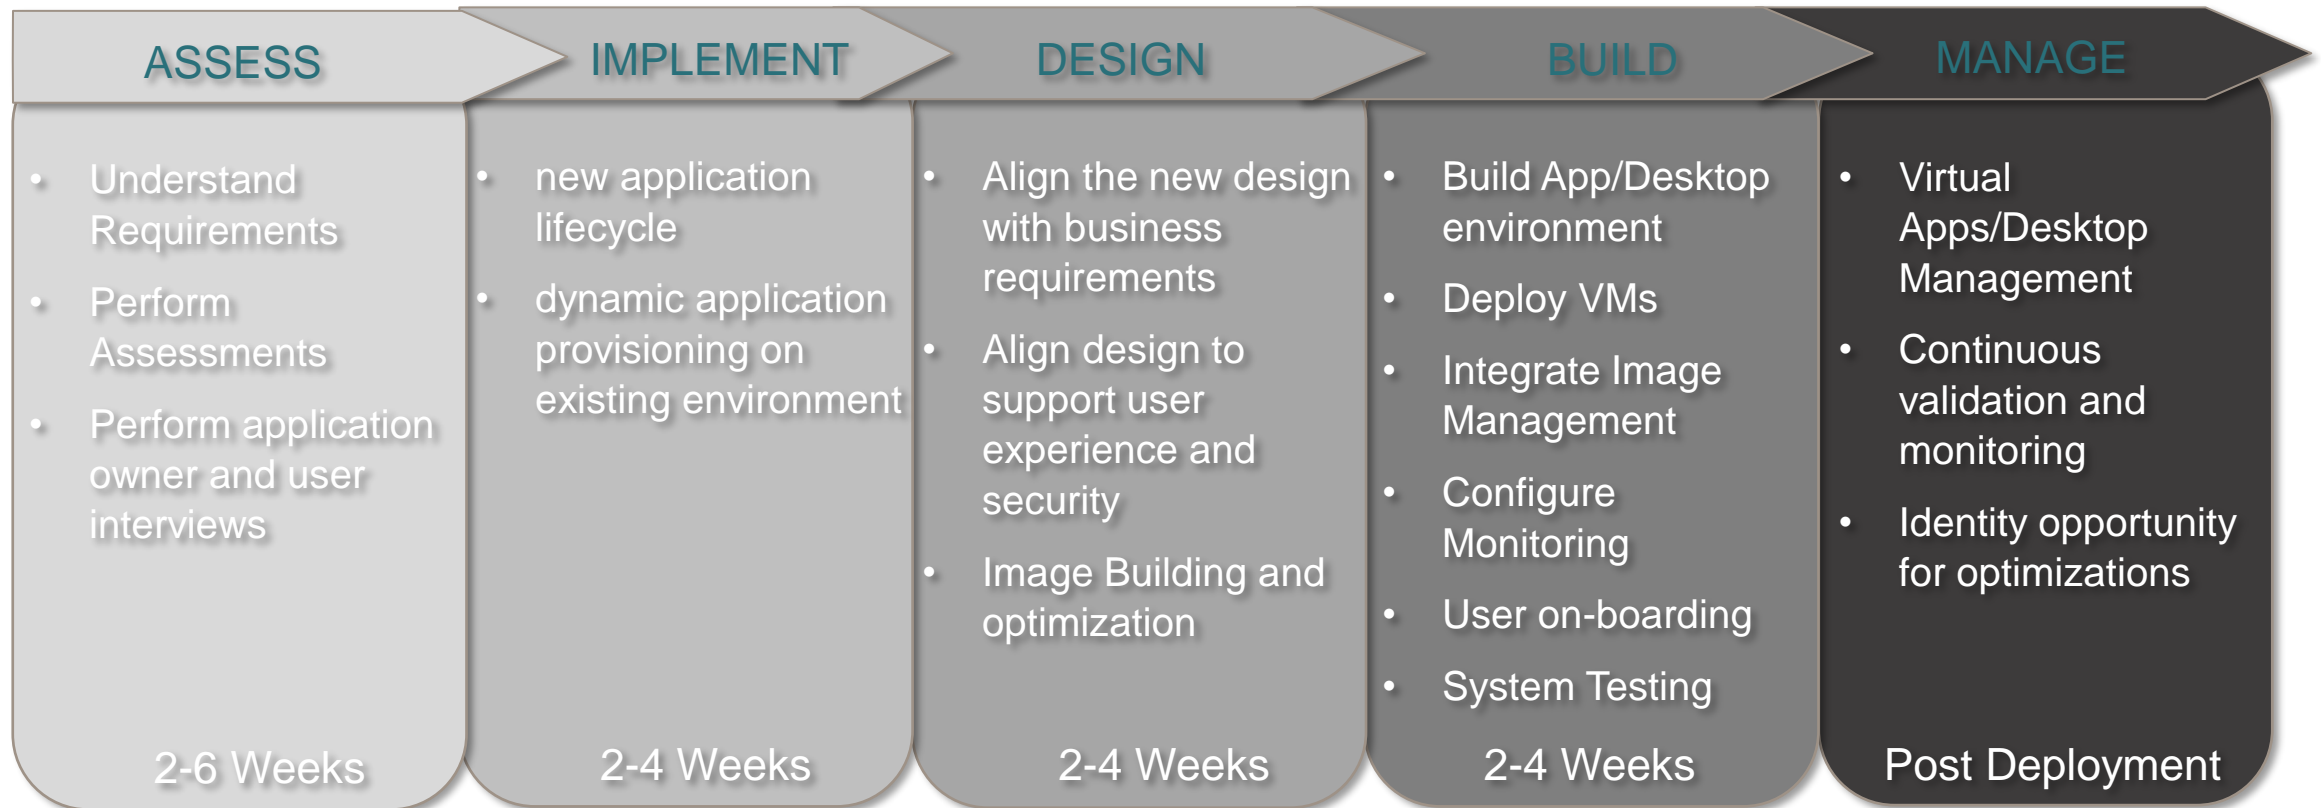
ASSESS

- Understand Requirements
- Perform Assessments
- Perform application owner and user interviews

2-6 Weeks

IMPLEMENT

- new application lifecycle
- dynamic application provisioning on existing environment

2-4 Weeks

DESIGN

- Align the new design with business requirements
- Align design to support user experience and security
- Image Building and optimization

2-4 Weeks

BUILD

- Build App/Desktop environment
- Deploy VMs
- Integrate Image Management
- Configure Monitoring
- User on-boarding
- System Testing

2-4 Weeks

MANAGE

- Virtual Apps/Desktop Management
- Continuous validation and monitoring
- Identity opportunity for optimizations

Post Deployment